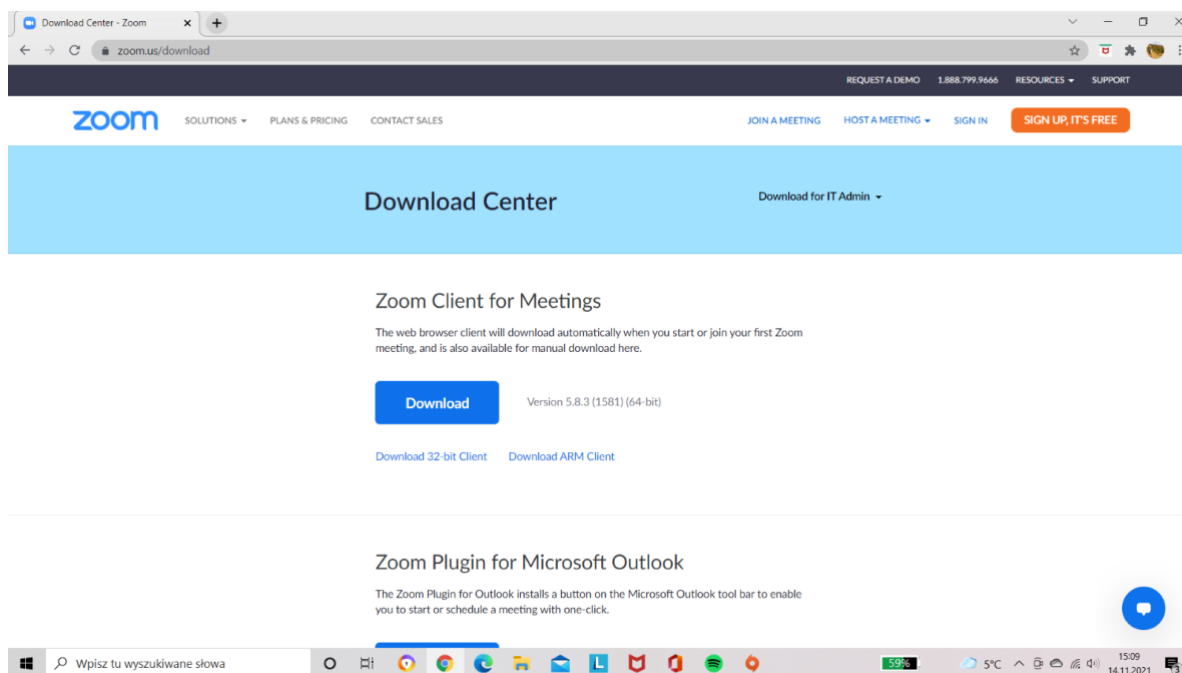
Download Center - Zoom

zoom.us/download

REQUEST A DEMO 1.888.799.9666 RESOURCES SUPPORT

zoom SOLUTIONS PLANS & PRICING CONTACT SALES JOIN A MEETING HOST A MEETING SIGN IN SIGN UP, IT'S FREE

Download Center

Download for IT Admin

Zoom Client for Meetings

The web browser client will download automatically when you start or join your first Zoom meeting, and is also available for manual download here.

Download

Version 5.8.3 (1581) (64-bit)

Download 32-bit Client Download ARM Client

Zoom Plugin for Microsoft Outlook

The Zoom Plugin for Outlook installs a button on the Microsoft Outlook tool bar to enable you to start or schedule a meeting with one-click.

Wpisz tu wyszukiwane słowa

59%

5°C

15:09
14.11.2021